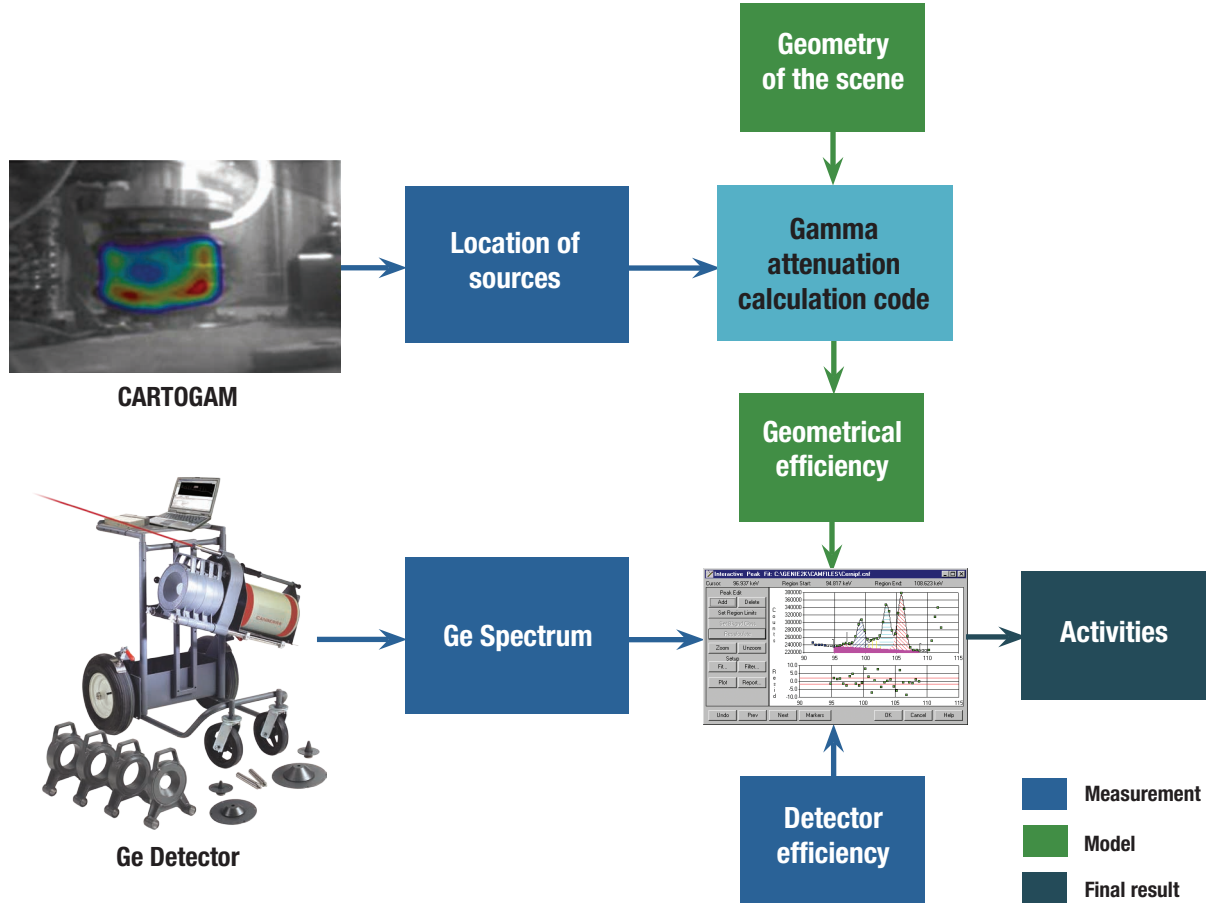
Geometry of the scene

Location of sources

Gamma attenuation calculation code

CARTOGAM

Geometrical efficiency

Ge Spectrum

Interactive Peak Fit: C:\GENIE2K\CAMFILES\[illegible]

Cursor: 96.937 keV Region Start: 94.817 keV Region End: 108.623 keV

Peak Edit

Add

Delete

Set Region Limits

Zoom

Unzoom

Setup

Fit...

Filter...

Plot

Report...

C o u n t s

380000
360000
340000
320000
300000
280000
260000
240000
220000

90 95 100 105 110 115

R e s i d

10.0
5.0
0.0
-5.0
-10.0

90 95 100 105 110 115

Undo

Prev

Next

Markers

OK

Cancel

Help

Activities

Ge Detector

Detector efficiency

Measurement

Model

Final result